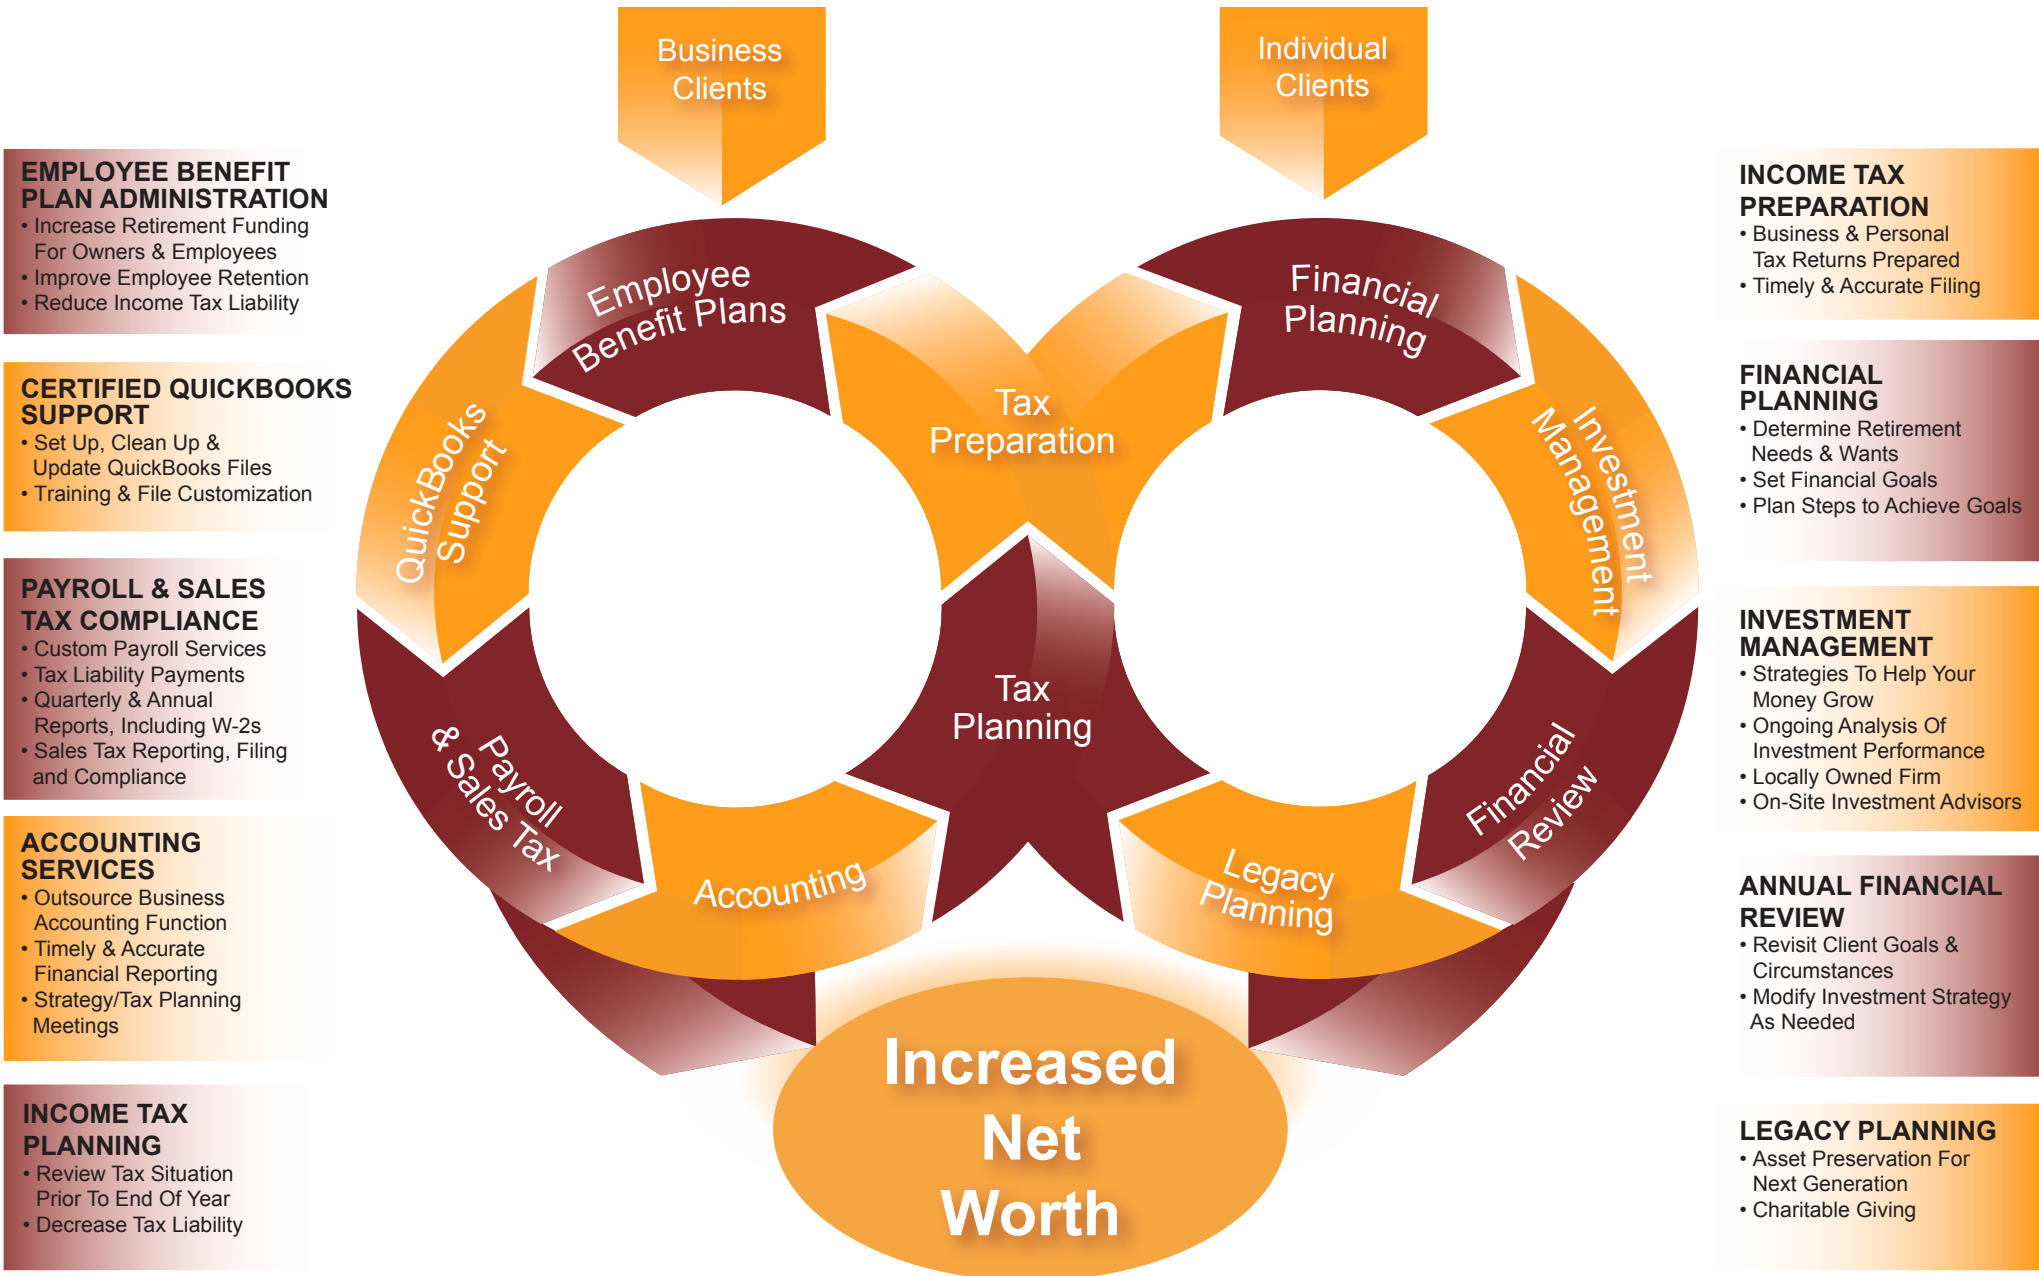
EMPLOYEE BENEFIT PLAN ADMINISTRATION
• Increase Retirement Funding For Owners & Employees
• Improve Employee Retention
• Reduce Income Tax Liability

CERTIFIED QUICKBOOKS SUPPORT
• Set Up, Clean Up & Update QuickBooks Files
• Training & File Customization

PAYROLL & SALES TAX COMPLIANCE
• Custom Payroll Services
• Tax Liability Payments
• Quarterly & Annual Reports, Including W-2s
• Sales Tax Reporting, Filing and Compliance

ACCOUNTING SERVICES
• Outsource Business Accounting Function
• Timely & Accurate Financial Reporting
• Strategy/Tax Planning Meetings

INCOME TAX PLANNING
• Review Tax Situation Prior To End Of Year
• Decrease Tax Liability

Business Clients

Individual Clients

Employee Benefit Plans

Financial Planning

Tax Preparation

QuickBooks Support

Investment Management

Tax Planning

Payroll & Sales Tax

Accounting

Legacy Planning

Financial Review

Increased Net Worth

INCOME TAX PREPARATION
• Business & Personal Tax Returns Prepared
• Timely & Accurate Filing

FINANCIAL PLANNING
• Determine Retirement Needs & Wants
• Set Financial Goals
• Plan Steps to Achieve Goals

INVESTMENT MANAGEMENT
• Strategies To Help Your Money Grow
• Ongoing Analysis Of Investment Performance
• Locally Owned Firm
• On-Site Investment Advisors

ANNUAL FINANCIAL REVIEW
• Revisit Client Goals & Circumstances
• Modify Investment Strategy As Needed

LEGACY PLANNING
• Asset Preservation For Next Generation
• Charitable Giving